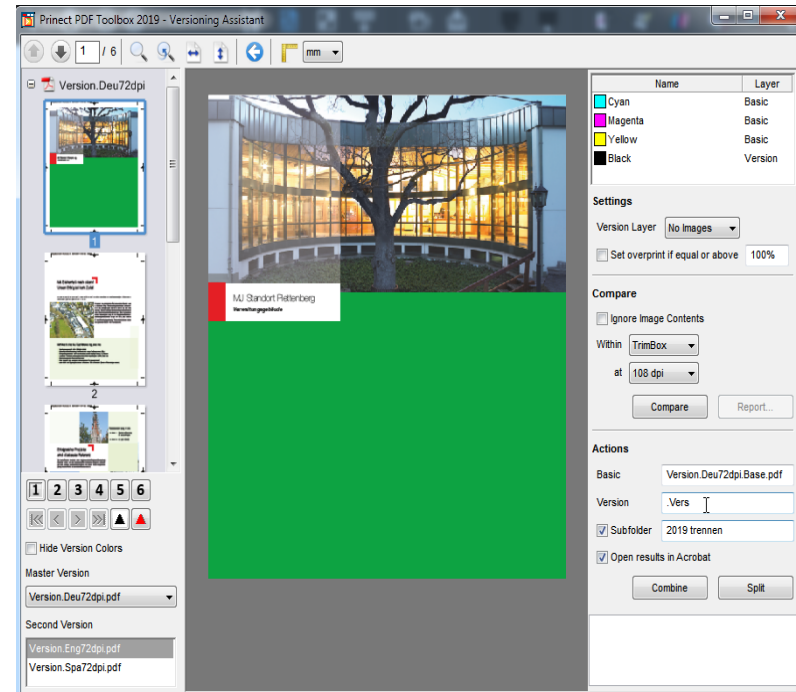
Prinect PDF Toolbox 2019 - Versioning Assistant

1 / 6 mm

Version.Deu72dpi

1

2

MJ Standort Plettenberg
Verwaltungsgebäude

| Name | Layer |
|---|---|
| Cyan | Basic |
| Magenta | Basic |
| Yellow | Basic |
| Black | Version |

Settings

Version Layer No Images

Set overprint if equal or above 100%

Compare

Ignore Image Contents

Within TrimBox

at 108 dpi

Compare Report...

Actions

Basic Version.Deu72dpi.Base.pdf

Version .Vers

Subfolder 2019 trennen

Open results in Acrobat

Combine Split

1 2 3 4 5 6

Hide Version Colors

Master Version

Version.Deu72dpi.pdf

Second Version

Version.Eng72dpi.pdf
Version.Spa72dpi.pdf